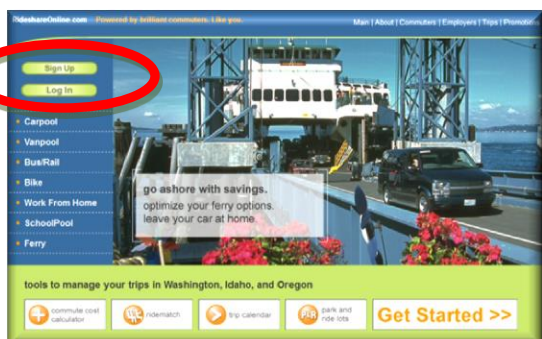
RideshareOnline.com Powered by brilliant commuters. Like you.

Main | About | Commuters | Employers | Trips | Promotio

Sign Up

Log In

Carpool

Vanpool

Bus/Rail

Bike

Work From Home

SchoolPool

Ferry

go ashore with savings.

optimize your ferry options. leave your car at home.

tools to manage your trips in Washington, Idaho, and Oregon

commute cost calculator

ridematch

trip calendar

park and ride lots

Get Started >>